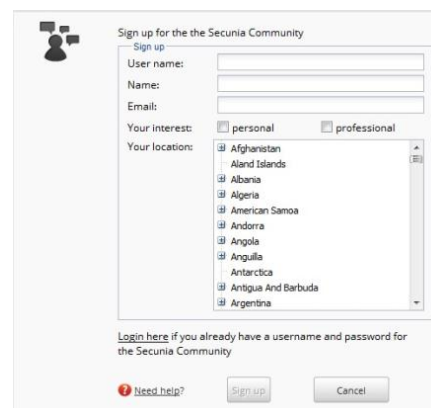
Sign up for the the Secunia Community

Sign up

User name:

Name:

Email:

Your interest: personal professional

Your location:

Afghanistan
Aland Islands
Albania
Algeria
American Samoa
Andorra
Angola
Anguilla
Antarctica
Antigua And Barbuda
Argentina

Login here if you already have a username and password for the Secunia Community

Need help?

Sign up

Cancel